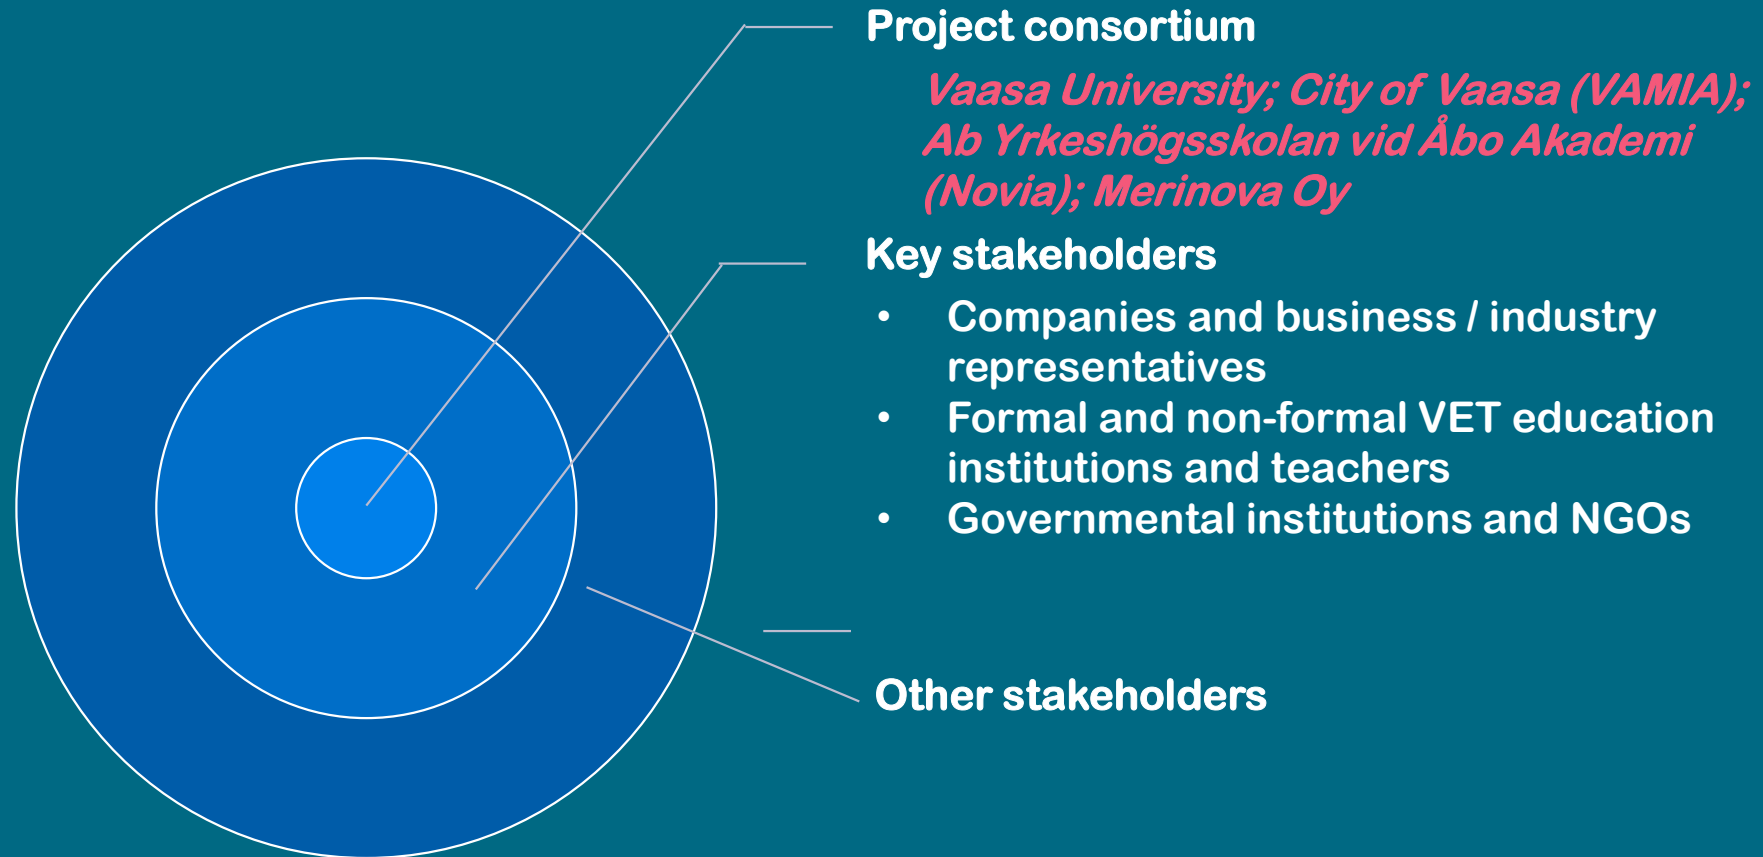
Project consortium

Vaasa University; City of Vaasa (VAMIA); Ab Yrkeshögsskolan vid Åbo Akademi (Novia); Merinova Oy

Key stakeholders

- Companies and business / industry representatives
- Formal and non-formal VET education institutions and teachers
- Governmental institutions and NGOs

Other stakeholders